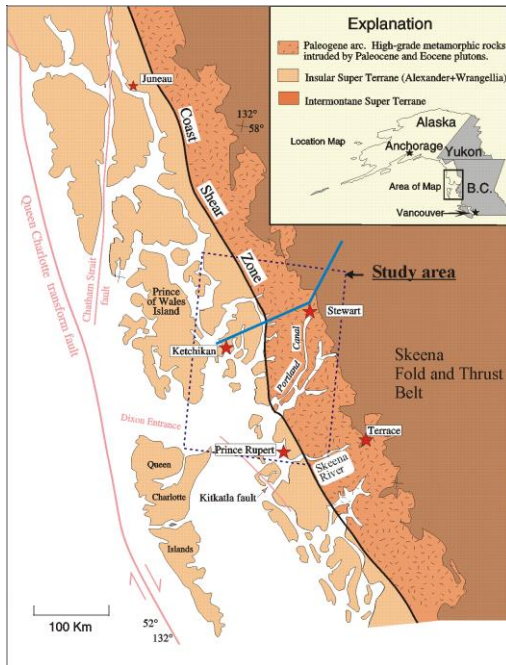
Explanation

Paleogene arc. High-grade metamorphic rocks intruded by Paleocene and Eocene plutons.

Insular Super Terrane (Alexander+Wrangellia)

Intermontane Super Terrane

Location Map

Alaska

Anchorage

Yukon

Area of Map

B.C.

Vancouver

Juneau

132°

58°

Coast

Shear

Zone

Study area

Queen Charlotte transform fault

Chatham Strait fault

Prince of Wales Island

Stewart

Ketchikan

Portland Canal

Skeena Fold and Thrust Belt

Dixon Entrance

Terrace

Prince Rupert

Skeena River

Queen Charlotte Islands

Kitkatla fault

100 Km

52°

132°